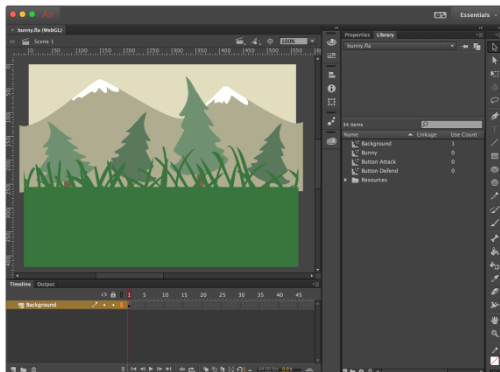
An

Essentials

bunny.fla (WebGL)

Scene 1

100%

Properties Library

bunny.fla

34 items

Name Linkage Use Count

Background 1

Bunny 0

Button Attack 0

Button Defend 0

Resources

Timeline Output

Background

1 5 10 15 20 25 30 35 40 45